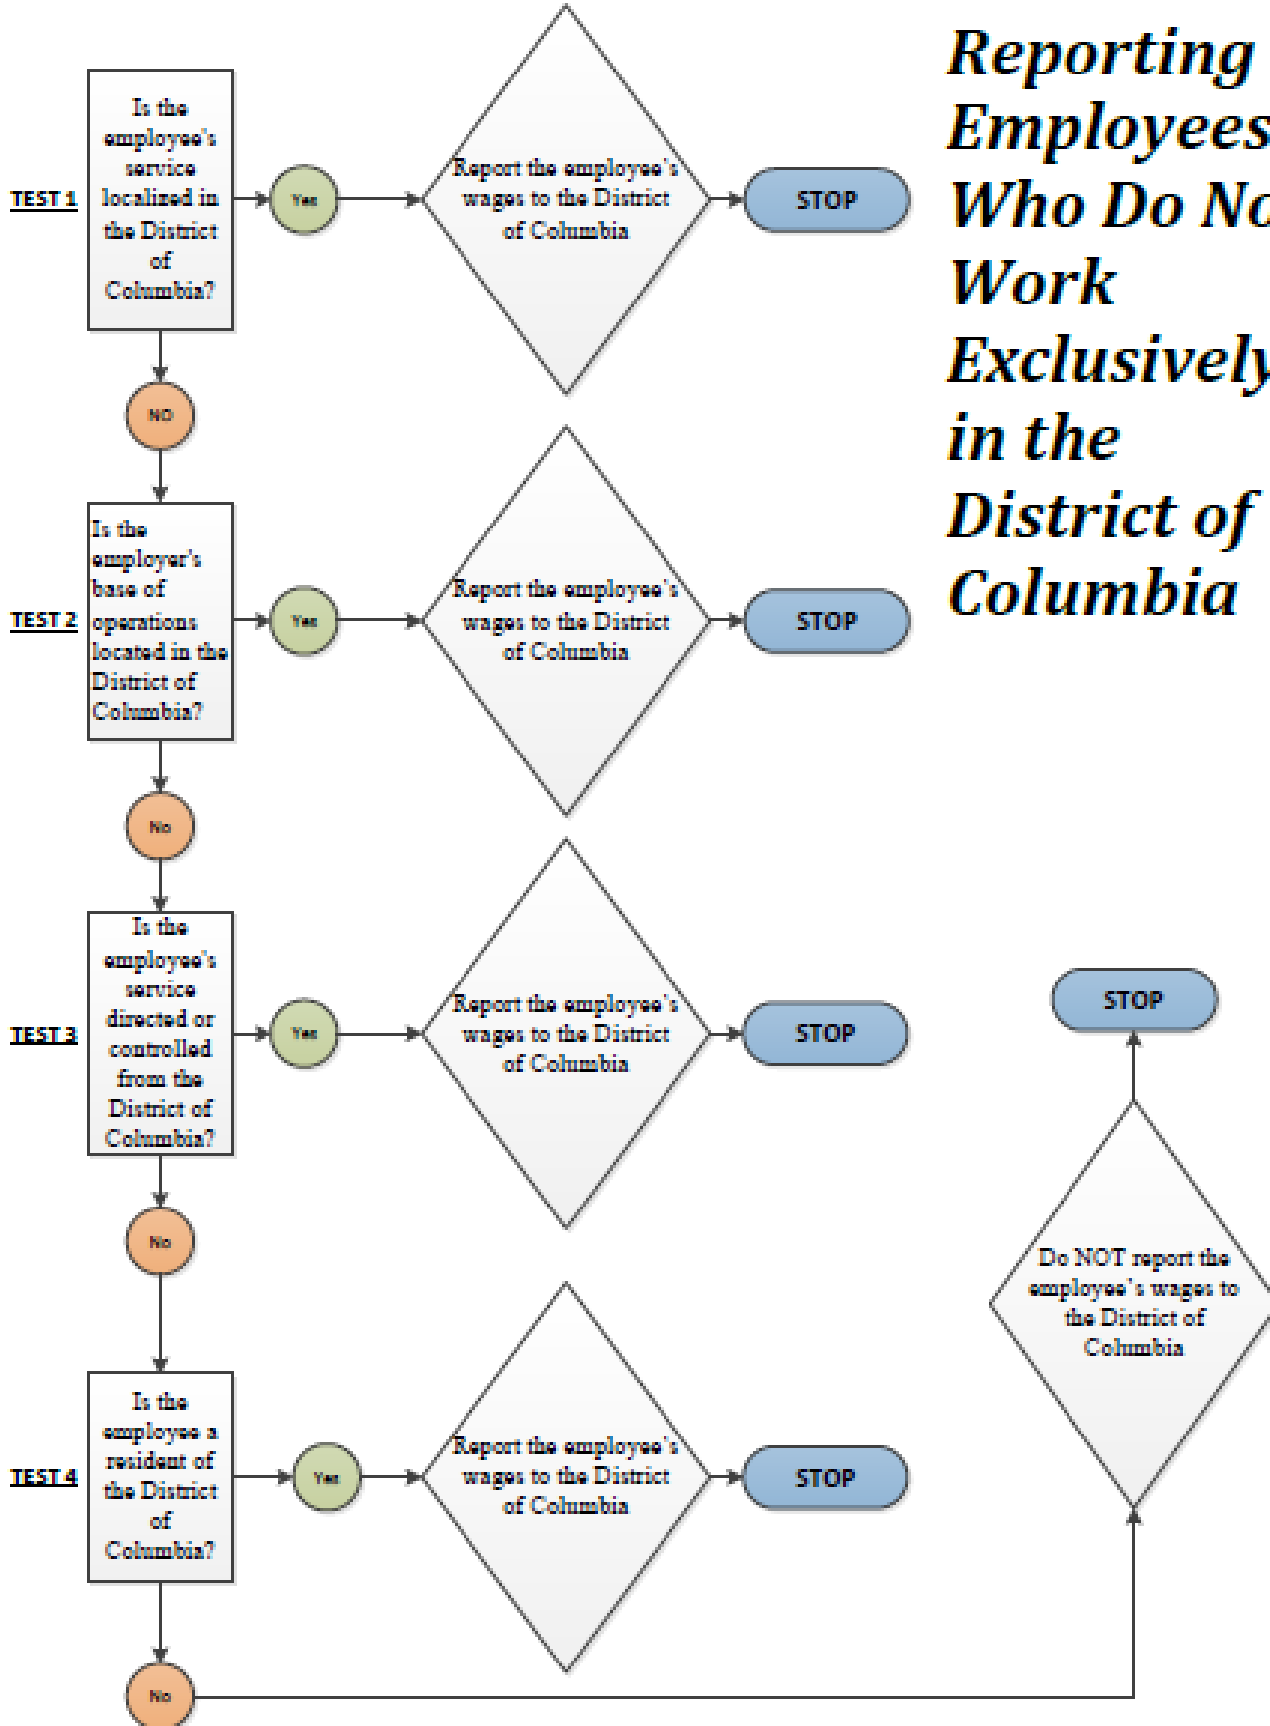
Reporting Employees Who Do No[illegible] Work Exclusivel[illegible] in the District of Columbia

TEST 1

Is the employee's service localized in the District of Columbia?

Yes

Report the employee's wages to the District of Columbia

STOP

NO

TEST 2

Is the employer's base of operations located in the District of Columbia?

Yes

Report the employee's wages to the District of Columbia

STOP

No

TEST 3

Is the employee's service directed or controlled from the District of Columbia?

Yes

Report the employee's wages to the District of Columbia

STOP

No

TEST 4

Is the employee a resident of the District of Columbia?

Yes

Report the employee's wages to the District of Columbia

STOP

No

Do NOT report the employee's wages to the District of Columbia

STOP